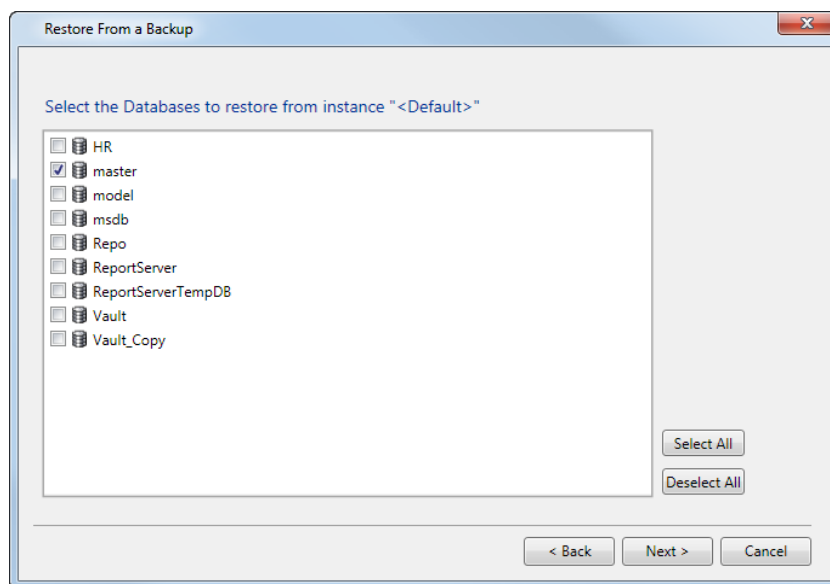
Restore From a Backup

Select the Databases to restore from instance "<Default>"

HR
master
model
msdb
Repo
ReportServer
ReportServerTempDB
Vault
Vault_Copy

Select All
Deselect All

< Back
Next >
Cancel